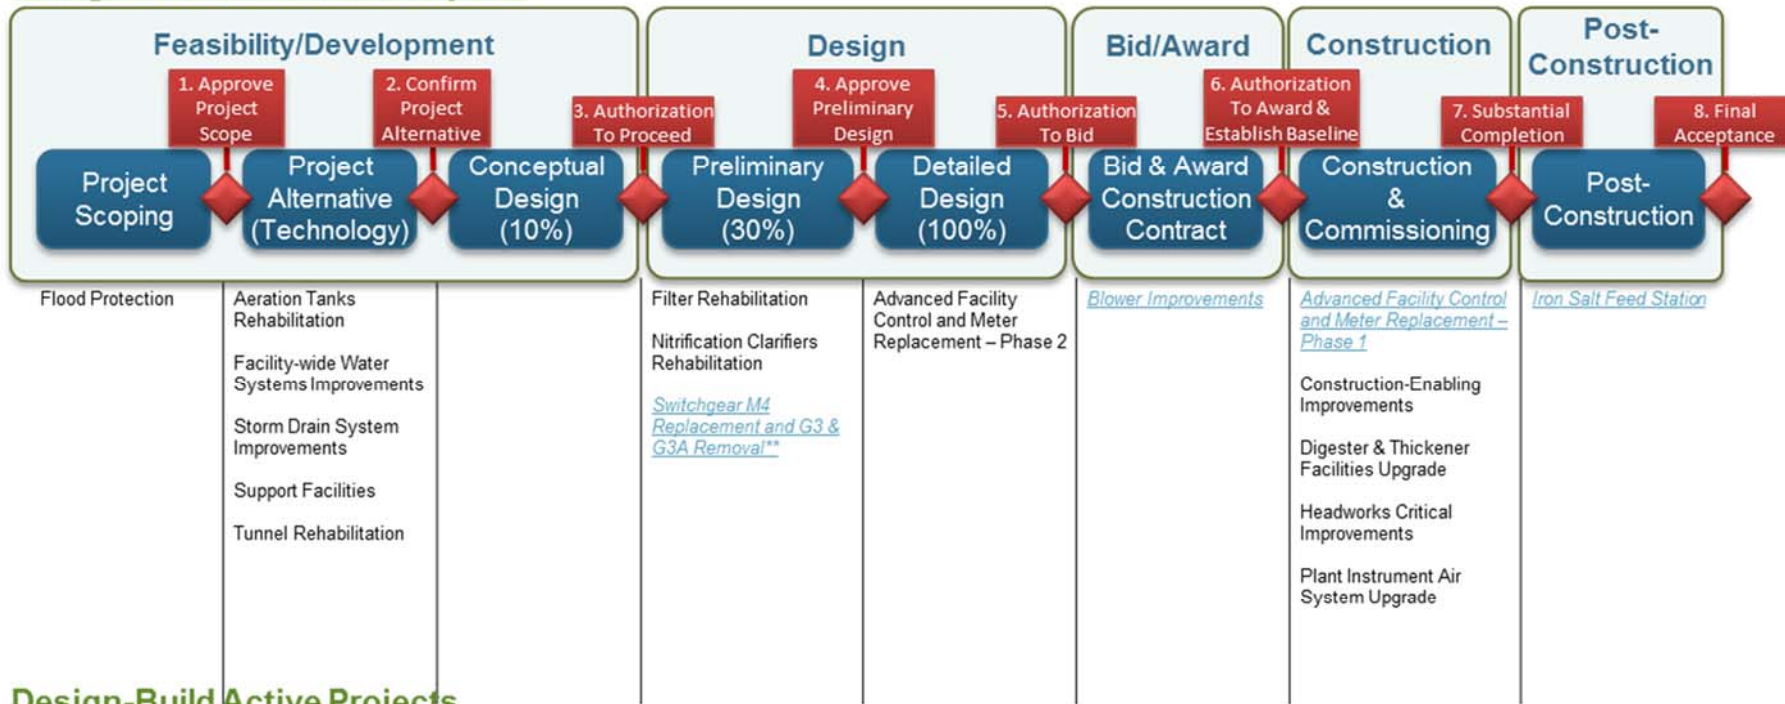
Feasibility/Development

Design

Bid/Award

Construction

Post-Construction

1. Approve Project Scope

2. Confirm Project Alternative

3. Authorization To Proceed

4. Approve Preliminary Design

5. Authorization To Bid

6. Authorization To Award & Establish Baseline

7. Substantial Completion

8. Final Acceptance

Project Scoping

Project Alternative (Technology)

Conceptual Design (10%)

Preliminary Design (30%)

Detailed Design (100%)

Bid & Award Construction Contract

Construction & Commissioning

Post-Construction

Flood Protection

Aeration Tanks Rehabilitation

Facility-wide Water Systems Improvements

Storm Drain System Improvements

Support Facilities

Tunnel Rehabilitation

Filter Rehabilitation

Nitrification Clarifiers Rehabilitation

Switchgear M4 Replacement and G3 & G3A Removal**

Advanced Facility Control and Meter Replacement – Phase 2

Blower Improvements

Advanced Facility Control and Meter Replacement – Phase 1

Construction-Enabling Improvements

Digester & Thickener Facilities Upgrade

Headworks Critical Improvements

Plant Instrument Air System Upgrade

Iron Salt Feed Station

Design-Build Active Projects